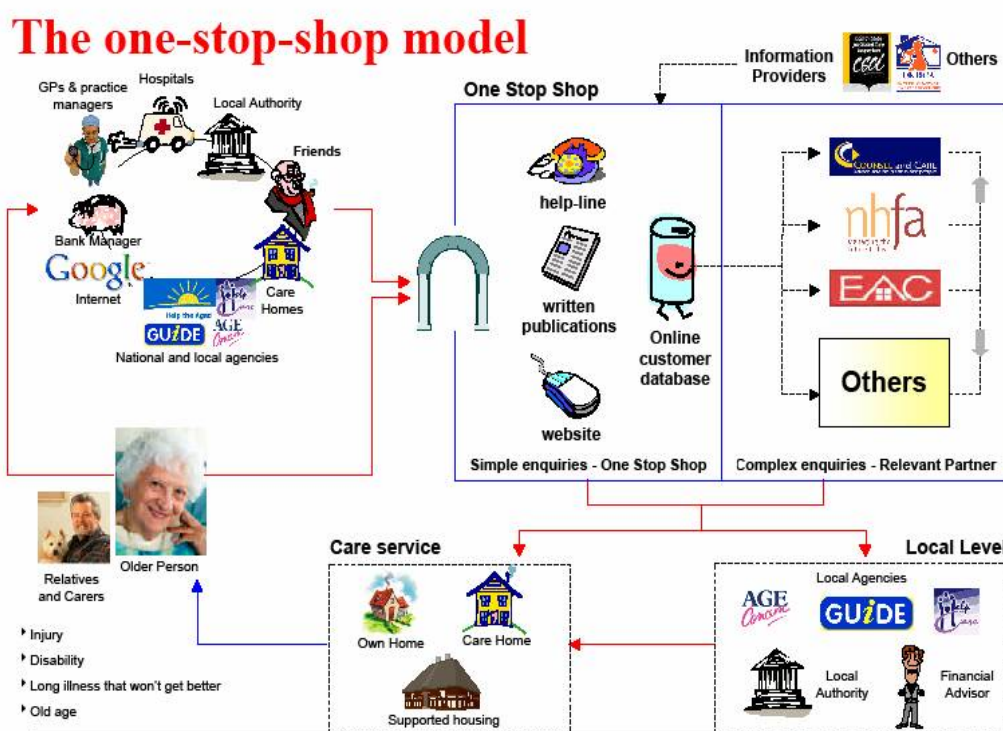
The one-stop-shop model

GPs & practice managers
Hospitals
Local Authority
Friends
Bank Manager
Google
Internet
Care Homes
Help the Aged
GUIDE
AGE Concern
National and local agencies

Information Providers
Others

One Stop Shop
help-line
written publications
Online customer database
website
Simple enquiries - One Stop Shop

COUNSEL and CARE
nhfa
EAC
Others
Complex enquiries - Relevant Partner

Relatives and Carers
Older Person

Injury
Disability
Long illness that won't get better
Old age

Care service
Own Home
Care Home
Supported housing

Local Level
Local Agencies
AGE Concern
GUIDE
Local Authority
Financial Advisor